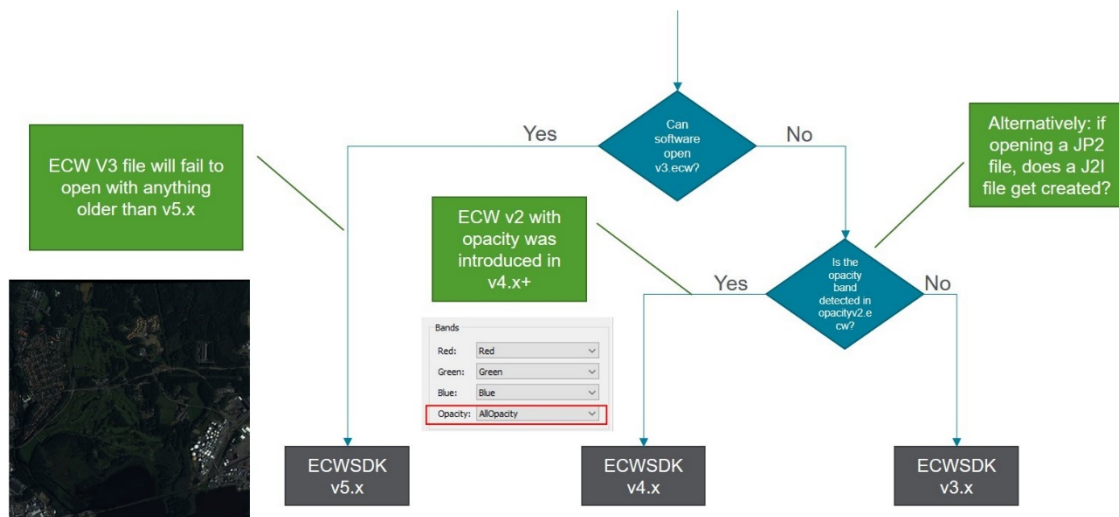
ECW V3 file will fail to open with anything older than v5.x

Yes

Can software open v3.ecw?

No

Alternatively: if opening a JP2 file, does a J2I file get created?

ECW v2 with opacity was introduced in v4.x+

Yes

Is the opacity band detected in opacityv2.ecw?

No

Bands

Red: Red

Green: Green

Blue: Blue

Opacity: AllOpacity

ECWSDK v5.x

ECWSDK v4.x

ECWSDK v3.x